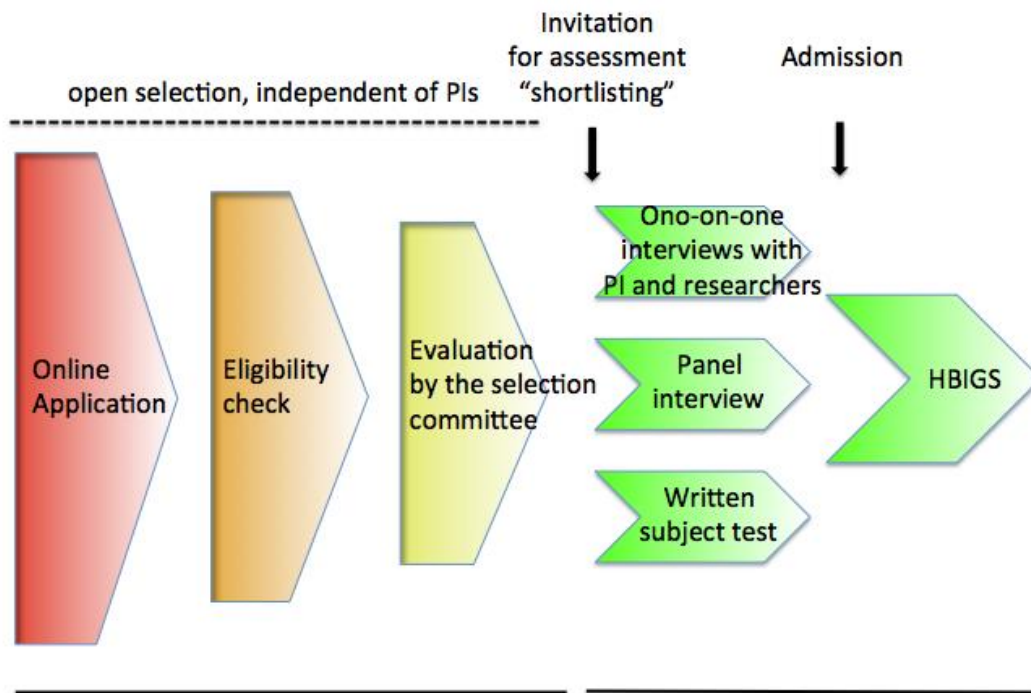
open selection, independent of PIs

Invitation for assessment "shortlisting"

Admission

Online Application

Eligibility check

Evaluation by the selection committee

Ono-on-one interviews with PI and researchers

Panel interview

Written subject test

HBIGS